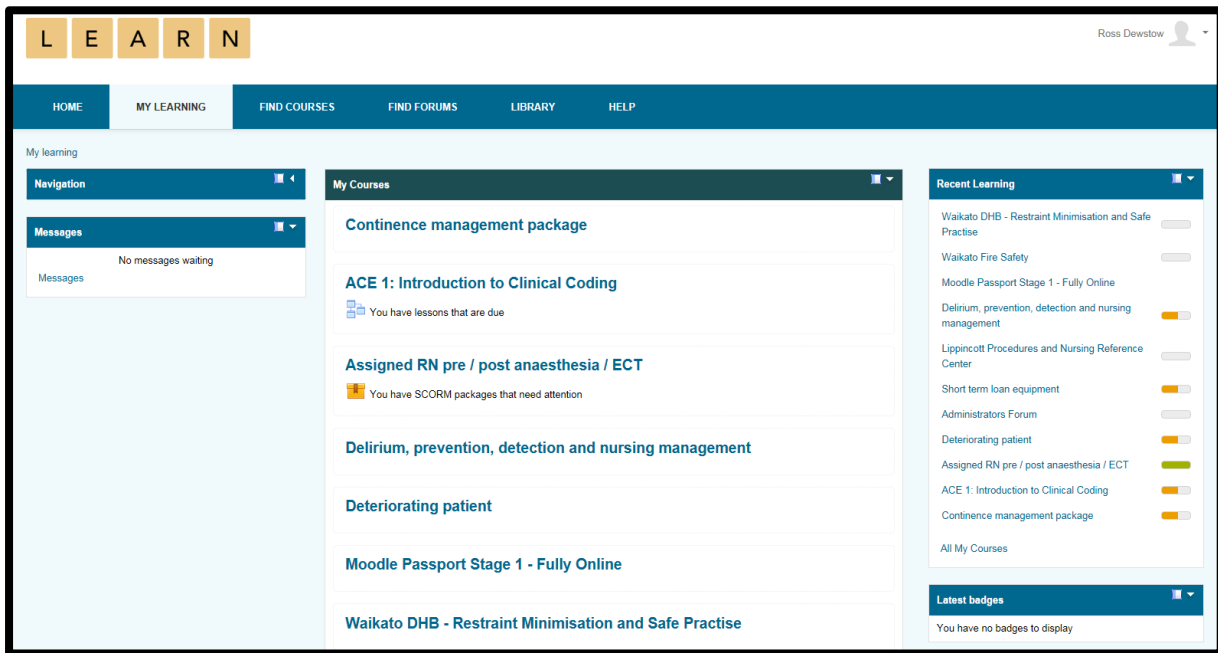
L E A R N

Ross Dewstow

HOME
MY LEARNING
FIND COURSES
FIND FORUMS
LIBRARY
HELP

My learning

Navigation

Messages
No messages waiting
Messages

My Courses

Continence management package

ACE 1: Introduction to Clinical Coding
You have lessons that are due

Assigned RN pre / post anaesthesia / ECT
You have SCORM packages that need attention

Delirium, prevention, detection and nursing management

Deteriorating patient

Moodle Passport Stage 1 - Fully Online

Waikato DHB - Restraint Minimisation and Safe Practise

Recent Learning
Waikato DHB - Restraint Minimisation and Safe Practise
Waikato Fire Safety
Moodle Passport Stage 1 - Fully Online
Delirium, prevention, detection and nursing management
Lippincott Procedures and Nursing Reference Center
Short term loan equipment
Administrators Forum
Deteriorating patient
Assigned RN pre / post anaesthesia / ECT
ACE 1: Introduction to Clinical Coding
Continence management package
All My Courses

Latest badges
You have no badges to display